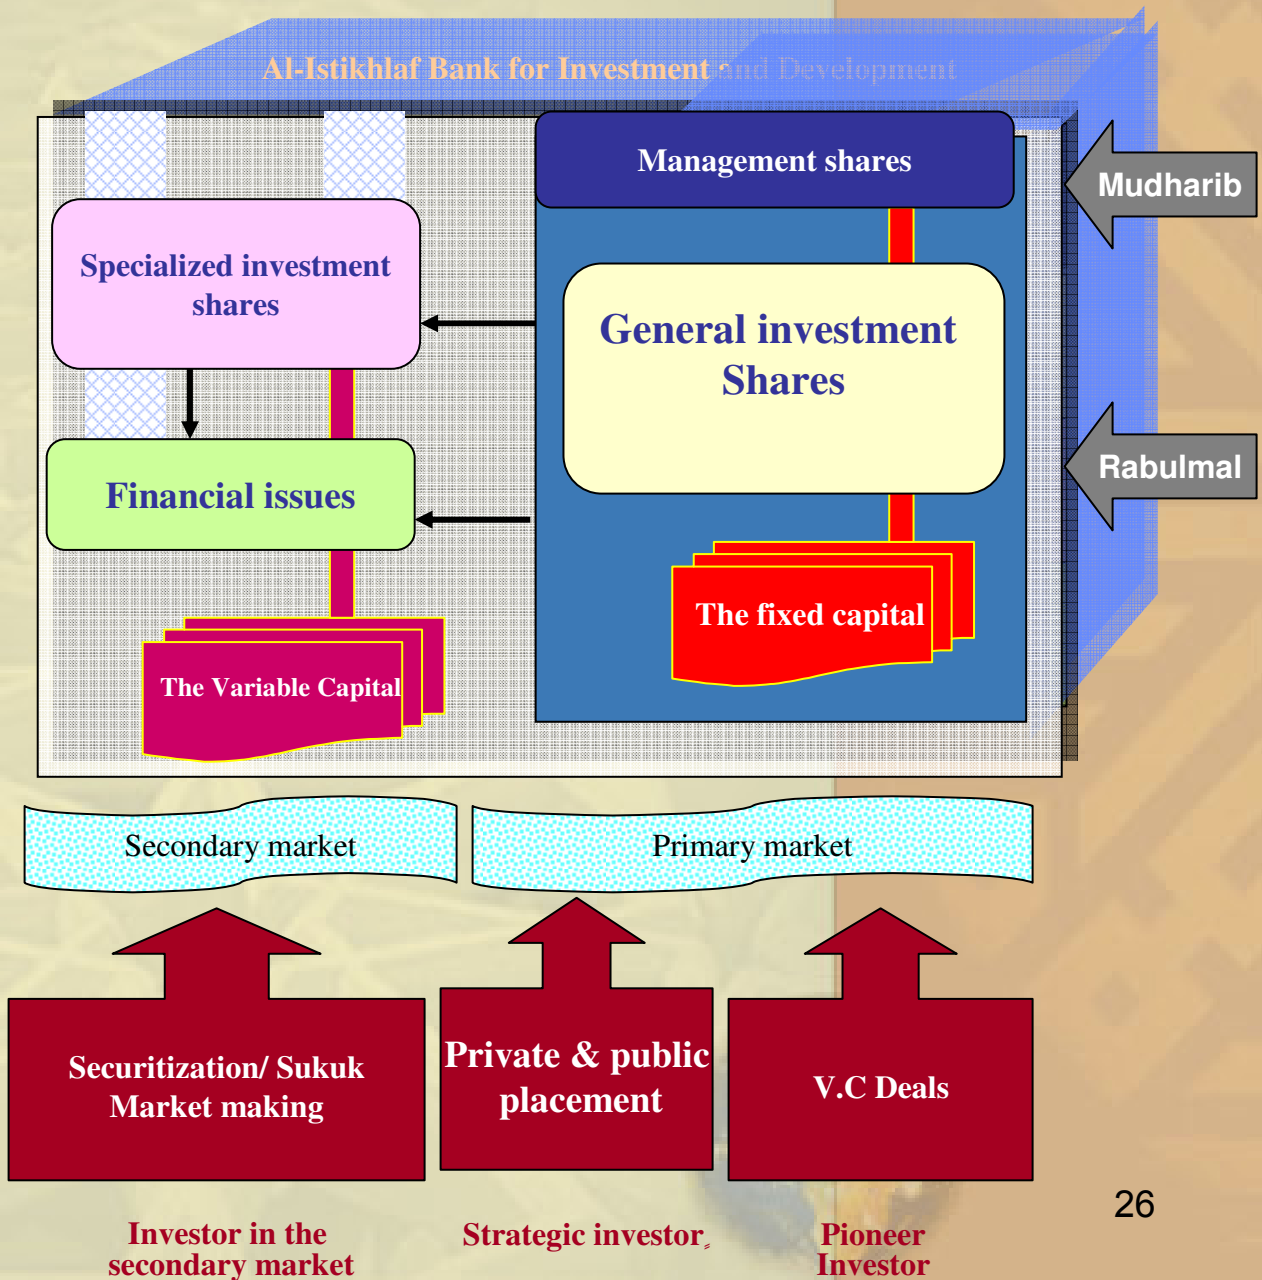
Al-Istikhlaf Bank for Investment and Development

Management shares

Mudharib

Specialized investment shares

General investment Shares

Rabulmal

Financial issues

The fixed capital

The Variable Capital

Secondary market

Primary market

Securitization/ Sukuk Market making

Private & public placement

V.C Deals

26

Investor in the secondary market

Strategic investor

Pioneer Investor